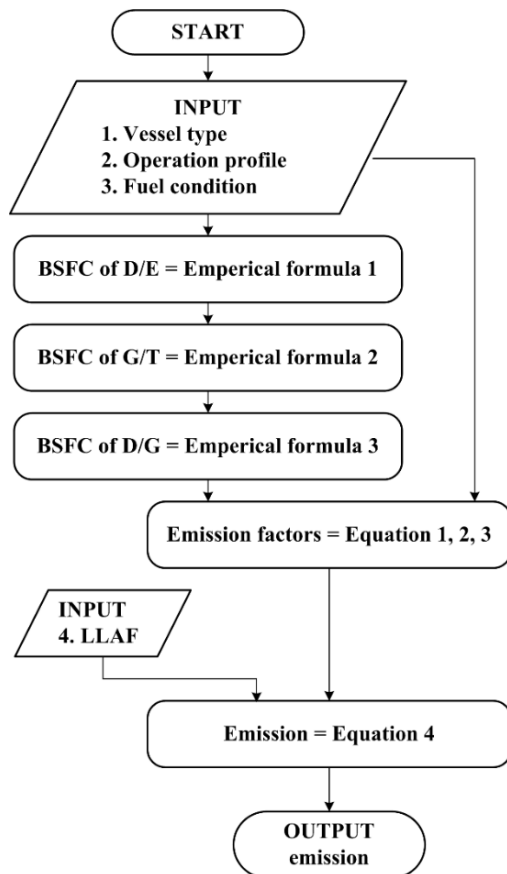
START

INPUT
1. Vessel type
2. Operation profile
3. Fuel condition

BSFC of D/E = Emperical formula 1

BSFC of G/T = Emperical formula 2

BSFC of D/G = Emperical formula 3

Emission factors = Equation 1, 2, 3

INPUT
4. LLAF

Emission = Equation 4

OUTPUT
emission